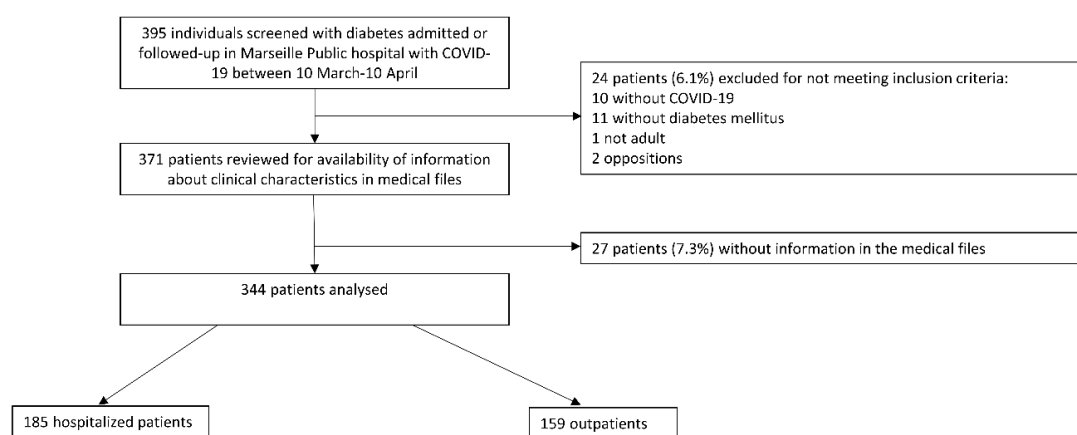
395 individuals screened with diabetes admitted or followed-up in Marseille Public hospital with COVID-19 between 10 March-10 April

24 patients (6.1%) excluded for not meeting inclusion criteria:
10 without COVID-19
11 without diabetes mellitus
1 not adult
2 oppositions

371 patients reviewed for availability of information about clinical characteristics in medical files

27 patients (7.3%) without information in the medical files

344 patients analysed

185 hospitalized patients

159 outpatients